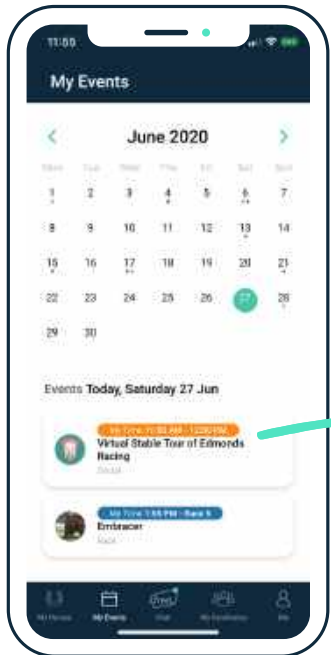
11:50

My Events

June 2020

| Mon | Tue | Wed | Thu | Fri | Sat | Sun |
|---|---|---|---|---|---|---|
| 1 | 2 | 3 | 4 | 5 | 6 | 7 |
| 8 | 9 | 10 | 11 | 12 | 13 | 14 |
| 15 | 16 | 17 | 18 | 19 | 20 | 21 |
| 22 | 23 | 24 | 25 | 26 | 27 | 28 |
| 29 | 30 | | | | | |

Events Today, Saturday 27 Jun

My Time 11:00 AM - 12:00 PM

Virtual Stable Tour of Edmonds Racing

Social

My Time 1:55 PM - Race 5

Embracer

Race

My Horses My Events Chat My Syndicates Me